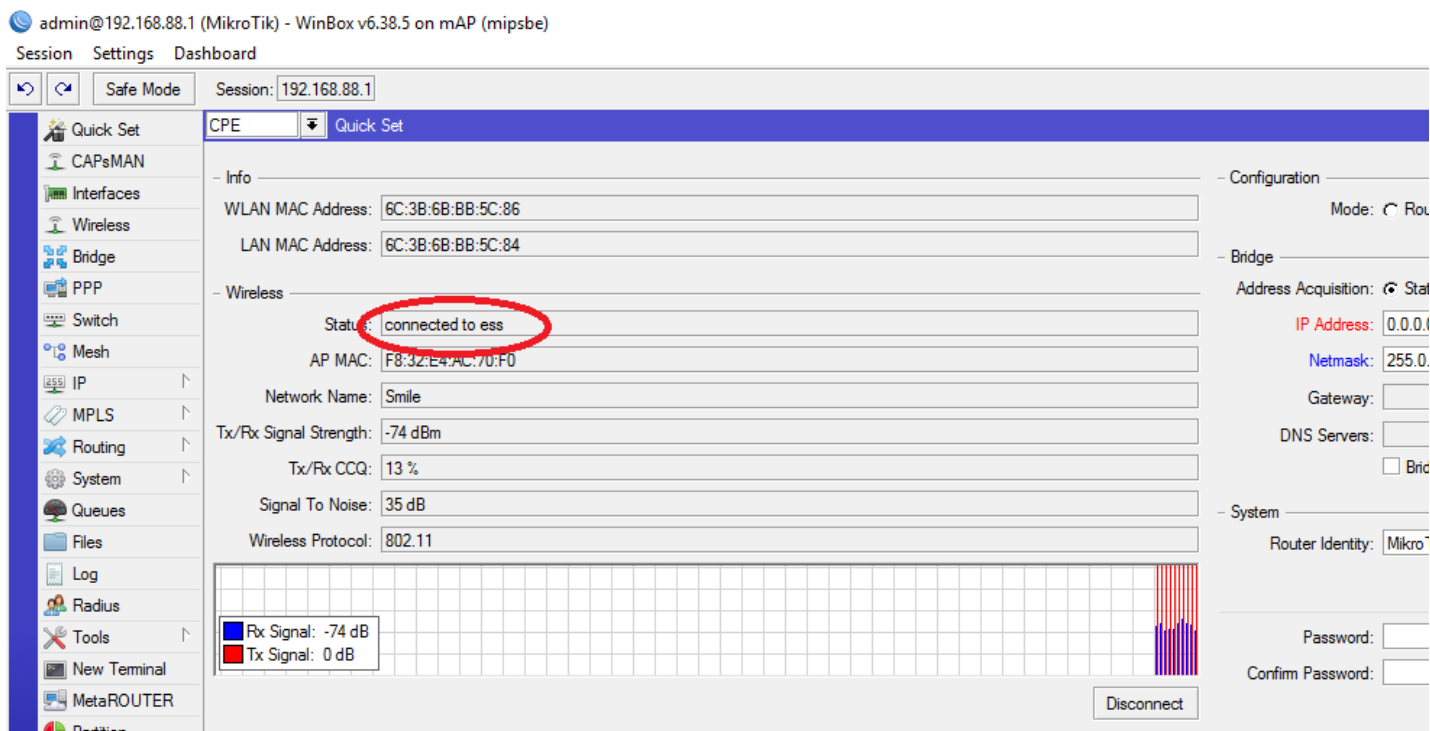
admin@192.168.88.1 (MikroTik) - WinBox v6.38.5 on mAP (mipsbe)

Session Settings Dashboard

Safe Mode Session: 192.168.88.1

Quick Set
CAPsMAN
Interfaces
Wireless
Bridge
PPP
Switch
Mesh
IP
MPLS
Routing
System
Queues
Files
Log
Radius
Tools
New Terminal
MetaROUTER
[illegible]

CPE Quick Set

Info
WLAN MAC Address: 6C:3B:6B:BB:5C:86
LAN MAC Address: 6C:3B:6B:BB:5C:84

Wireless
Status: connected to ess
AP MAC: F8:32:E4:AC:70:F0
Network Name: Smile
Tx/Rx Signal Strength: -74 dBm
Tx/Rx CCQ: 13 %
Signal To Noise: 35 dB
Wireless Protocol: 802.11

Rx Signal: -74 dB
Tx Signal: 0 dB

Disconnect

Configuration
Mode: Rou

Bridge
Address Acquisition: Stat
IP Address: 0.0.0.
Netmask: 255.0.
Gateway:
DNS Servers:
Brid

System
Router Identity: Mikro

Password:
Confirm Password: